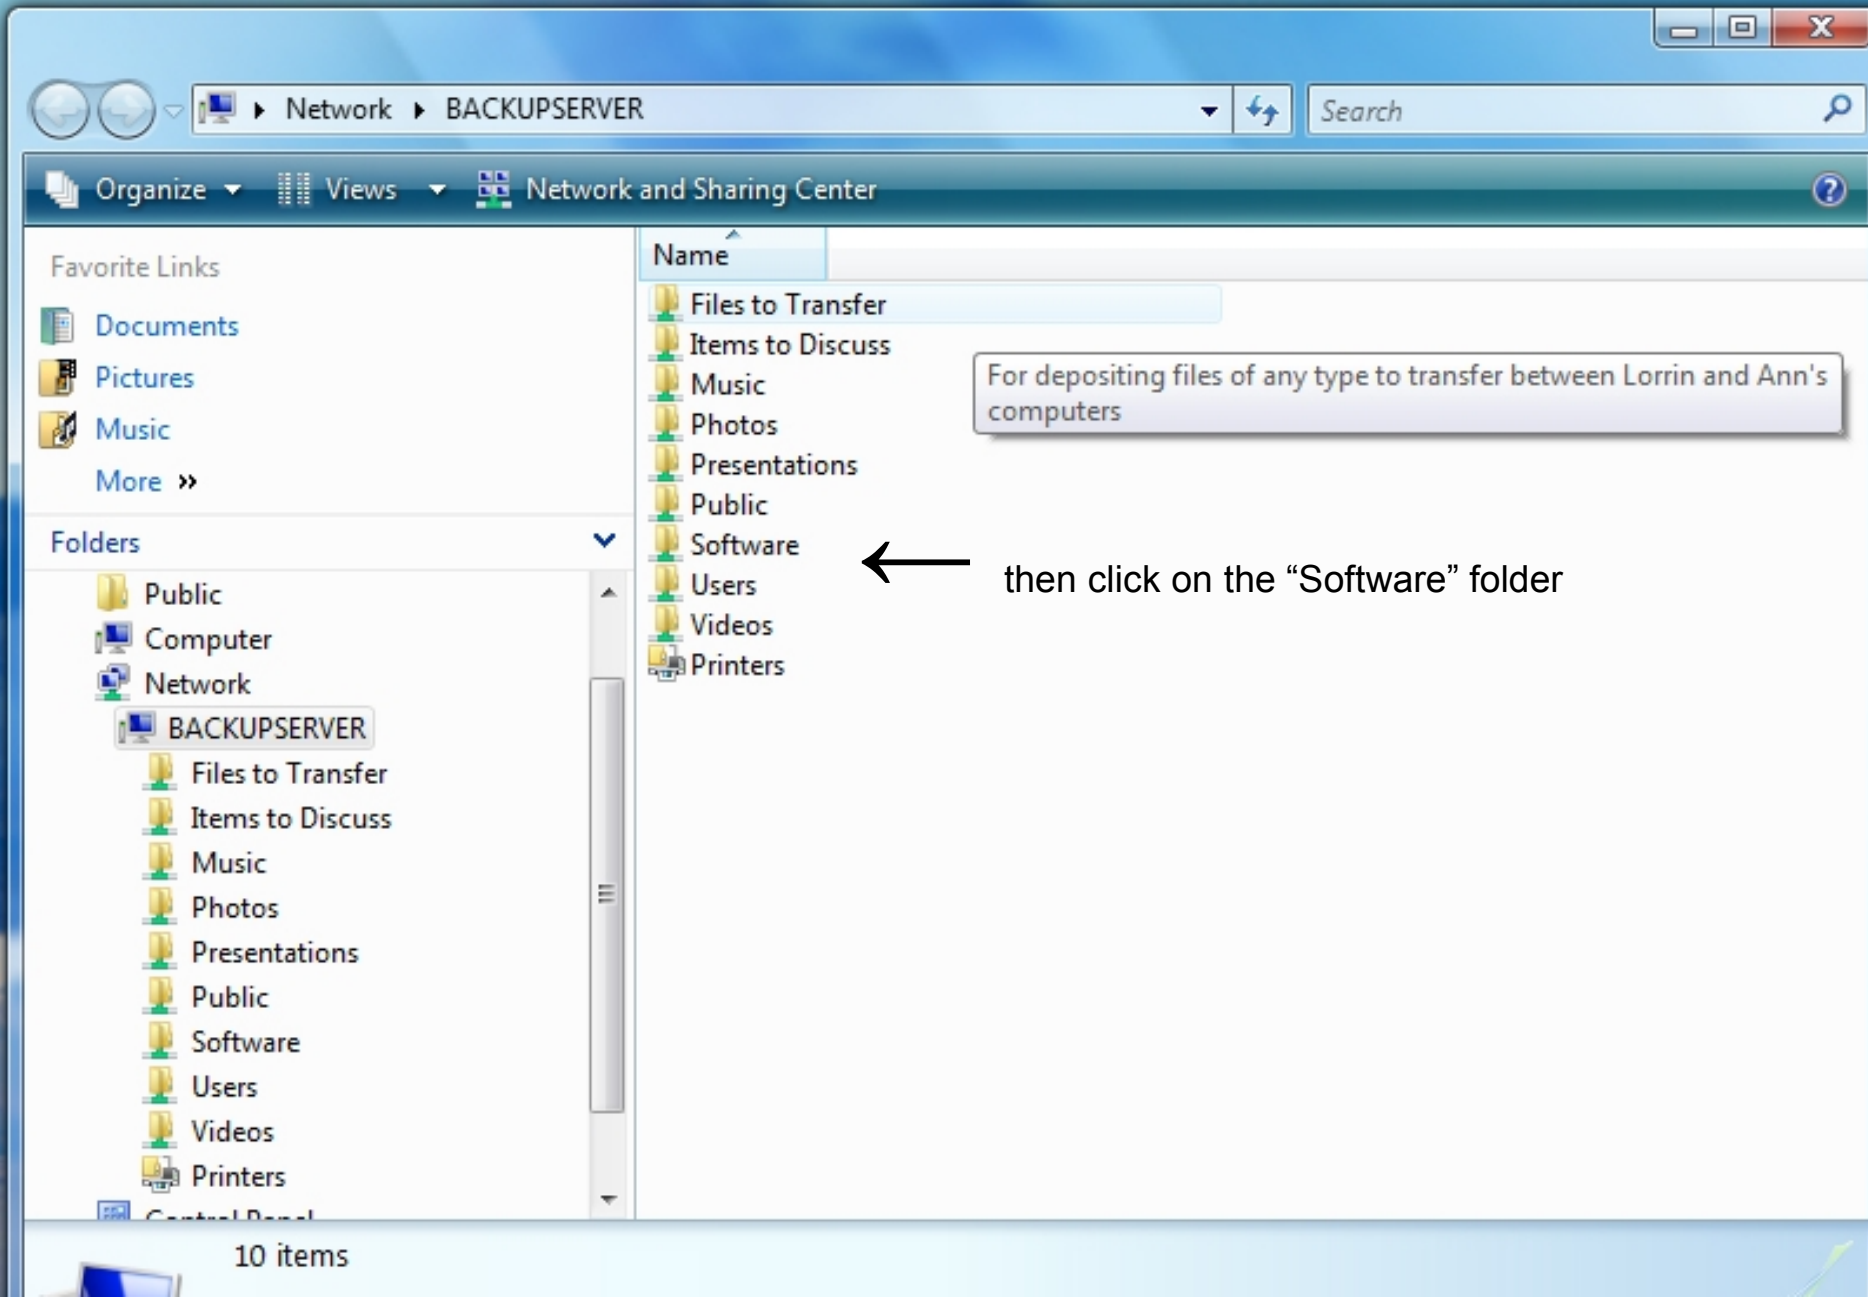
Network ▸ BACKUPSERVER

Search

Organize ▾ Views ▾ Network and Sharing Center

Favorite Links

Documents

Pictures

Music

More »

Folders

Public

Computer

Network

BACKUPSERVER

Files to Transfer

Items to Discuss

Music

Photos

Presentations

Public

Software

Users

Videos

Printers

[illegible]

Name

Files to Transfer

Items to Discuss

Music

Photos

Presentations

Public

Software

Users

Videos

Printers

For depositing files of any type to transfer between Lorrin and Ann's computers

then click on the “Software” folder

10 items